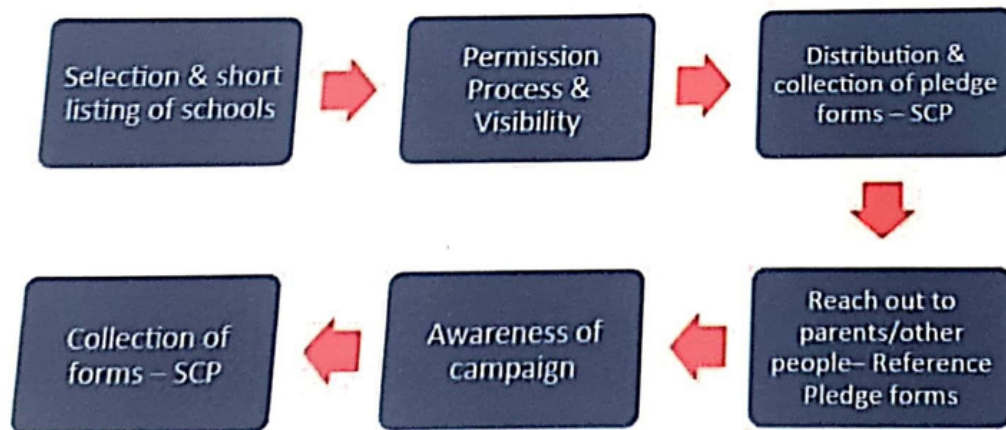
Selection & short listing of schools

Permission Process & Visibility

Distribution & collection of pledge forms – SCP

Reach out to parents/other people– Reference Pledge forms

Awareness of campaign

Collection of forms – SCP